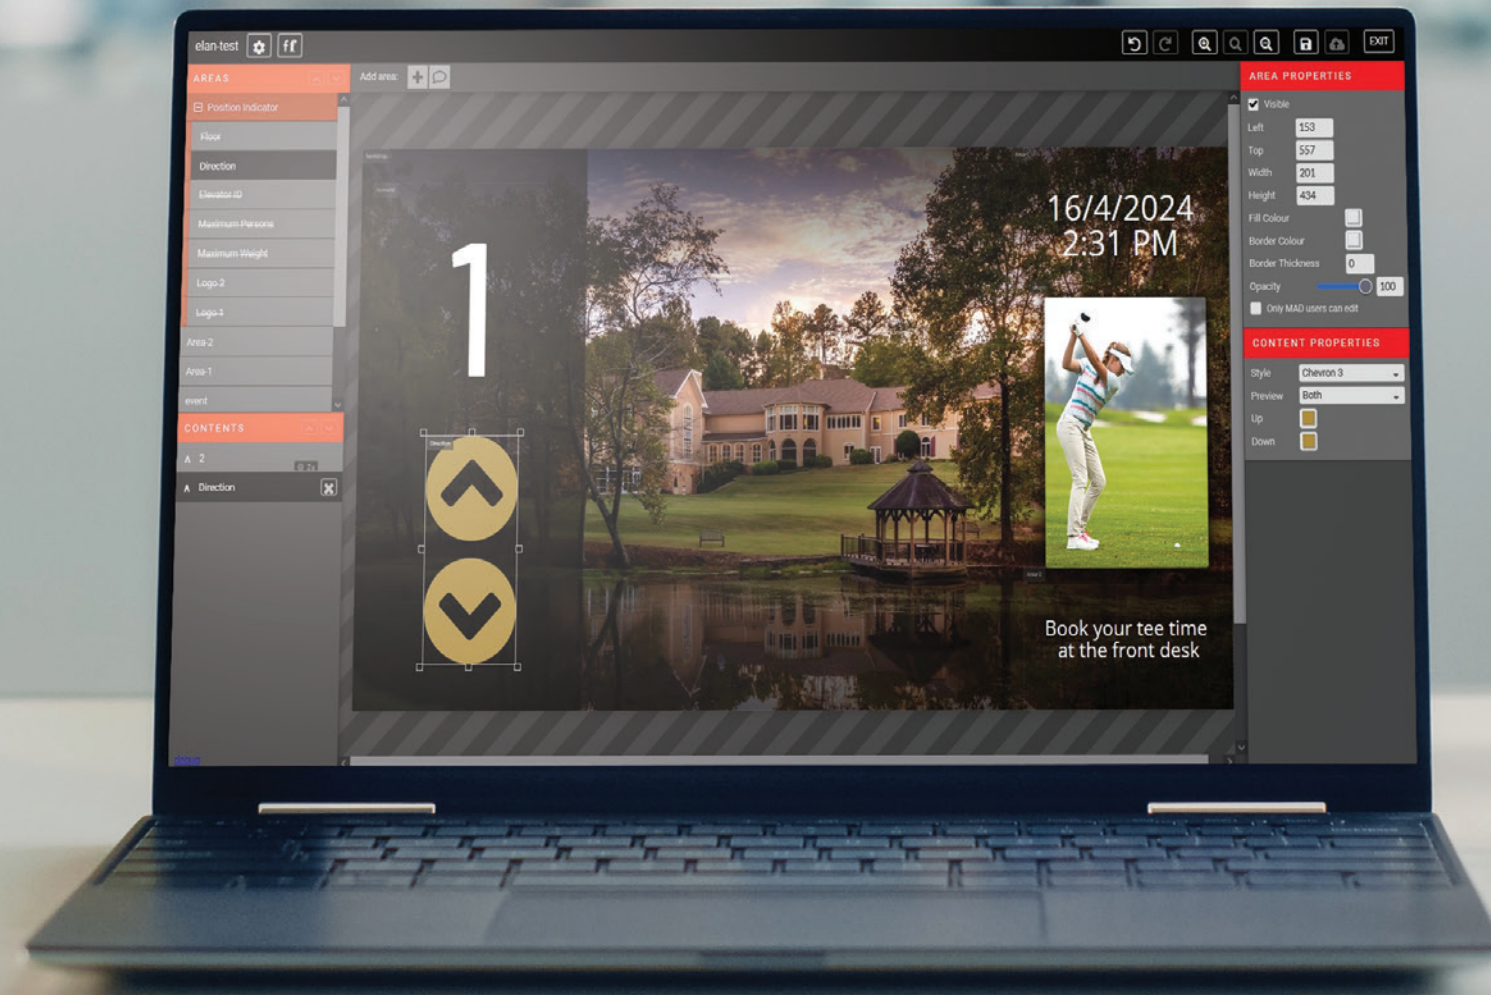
elan-test

EXIT

AREAS

Position Indicator

Floor

Direction

Elevator ID

Maximum Persons

Maximum Weight

Logo 2

Logo 3

Area 2

Area 1

event

CONTENTS

2

Direction

Add area:

1

16/4/2024
2:31 PM

Book your tee time at the front desk

AREA PROPERTIES

Visible

Left 153

Top 557

Width 201

Height 434

Fill Colour

Border Colour

Border Thickness 0

Opacity 100

Only MAD users can edit

CONTENT PROPERTIES

Style Chevron 3

Preview Both

Up

Down